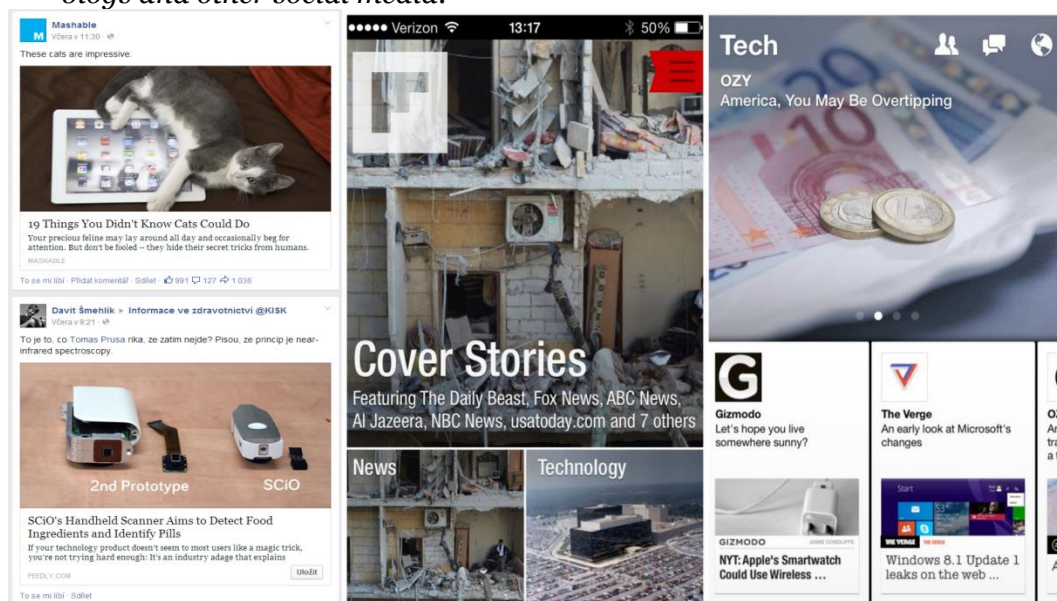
blogs and other social media.

Mashable
Včera v 11:30 ·

These cats are impressive.

19 Things You Didn't Know Cats Could Do
Your precious feline may lay around all day and occasionally beg for attention. But don't be fooled – they hide their secret tricks from humans.
MASHABLE

To se mi líbí · Přidat komentář · Sdílet · 991 127 1 036

Davit Šmehlik ▸ Informace ve zdravotnictví @KISK
Včera v 9:21 ·

To je to, co Tomas Prusa rika, ze zatim nejde? Pisou, ze princip je near-infrared spectroscopy.

2nd Prototype
SCiO

SCiO's Handheld Scanner Aims to Detect Food Ingredients and Identify Pills
If your technology product doesn't seem to most users like a magic trick, you're not trying hard enough: It's an industry adage that explains
FEEDLY.COM
Uložit

To se mi líbí · Sdílet

●●●●● Verizon 13:17 50%

Cover Stories
Featuring The Daily Beast, Fox News, ABC News, Al Jazeera, NBC News, usatoday.com and 7 others

News
Technology

Tech
OZY
America, You May Be Overtipping

Gizmodo
Let's hope you live somewhere sunny?

The Verge
An early look at Microsoft's changes

GIZMODO
NYT: Apple's Smartwatch Could Use Wireless ...

Start
THE VERGE
Windows 8.1 Update 1 leaks on the web ...